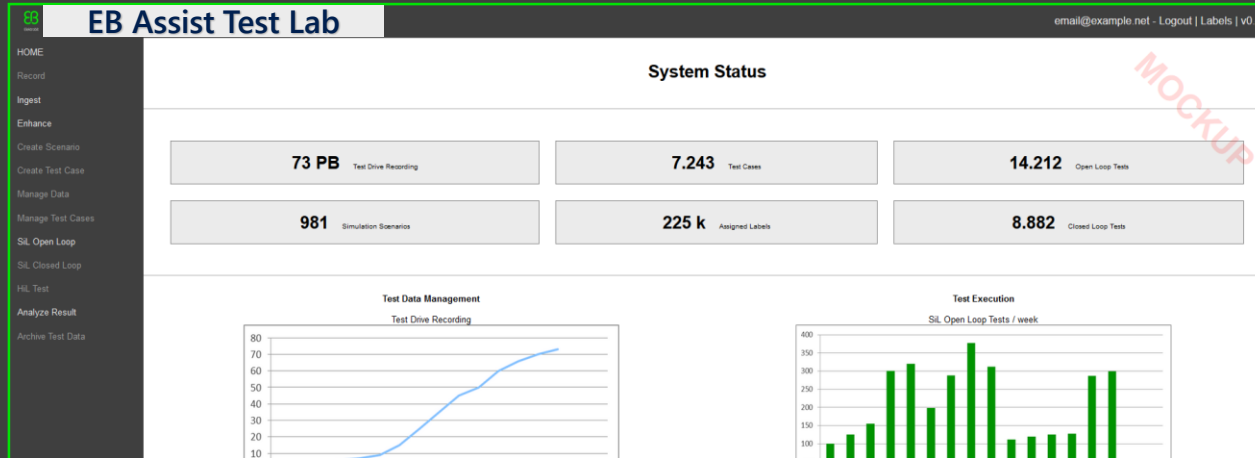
EB Assist Test Lab

email@example.net - Logout | Labels | v0.

HOME
Record
Ingest
Enhance
Create Scenario
Create Test Case
Manage Data
Manage Test Cases
SiL Open Loop
SiL Closed Loop
HiL Test
Analyze Result
Archive Test Data

System Status

MOCKUP

| 73 PB Test Drive Recording | 7.243 Test Cases | 14.212 Open Loop Tests |
|---|---|---|
| 981 Simulation Scenarios | 225 k Assigned Labels | 8.882 Closed Loop Tests |

Test Data Management

Test Drive Recording

80
70
60
50
40
30
20
10

Test Execution

SiL Open Loop Tests / week

400
350
300
250
200
150
100